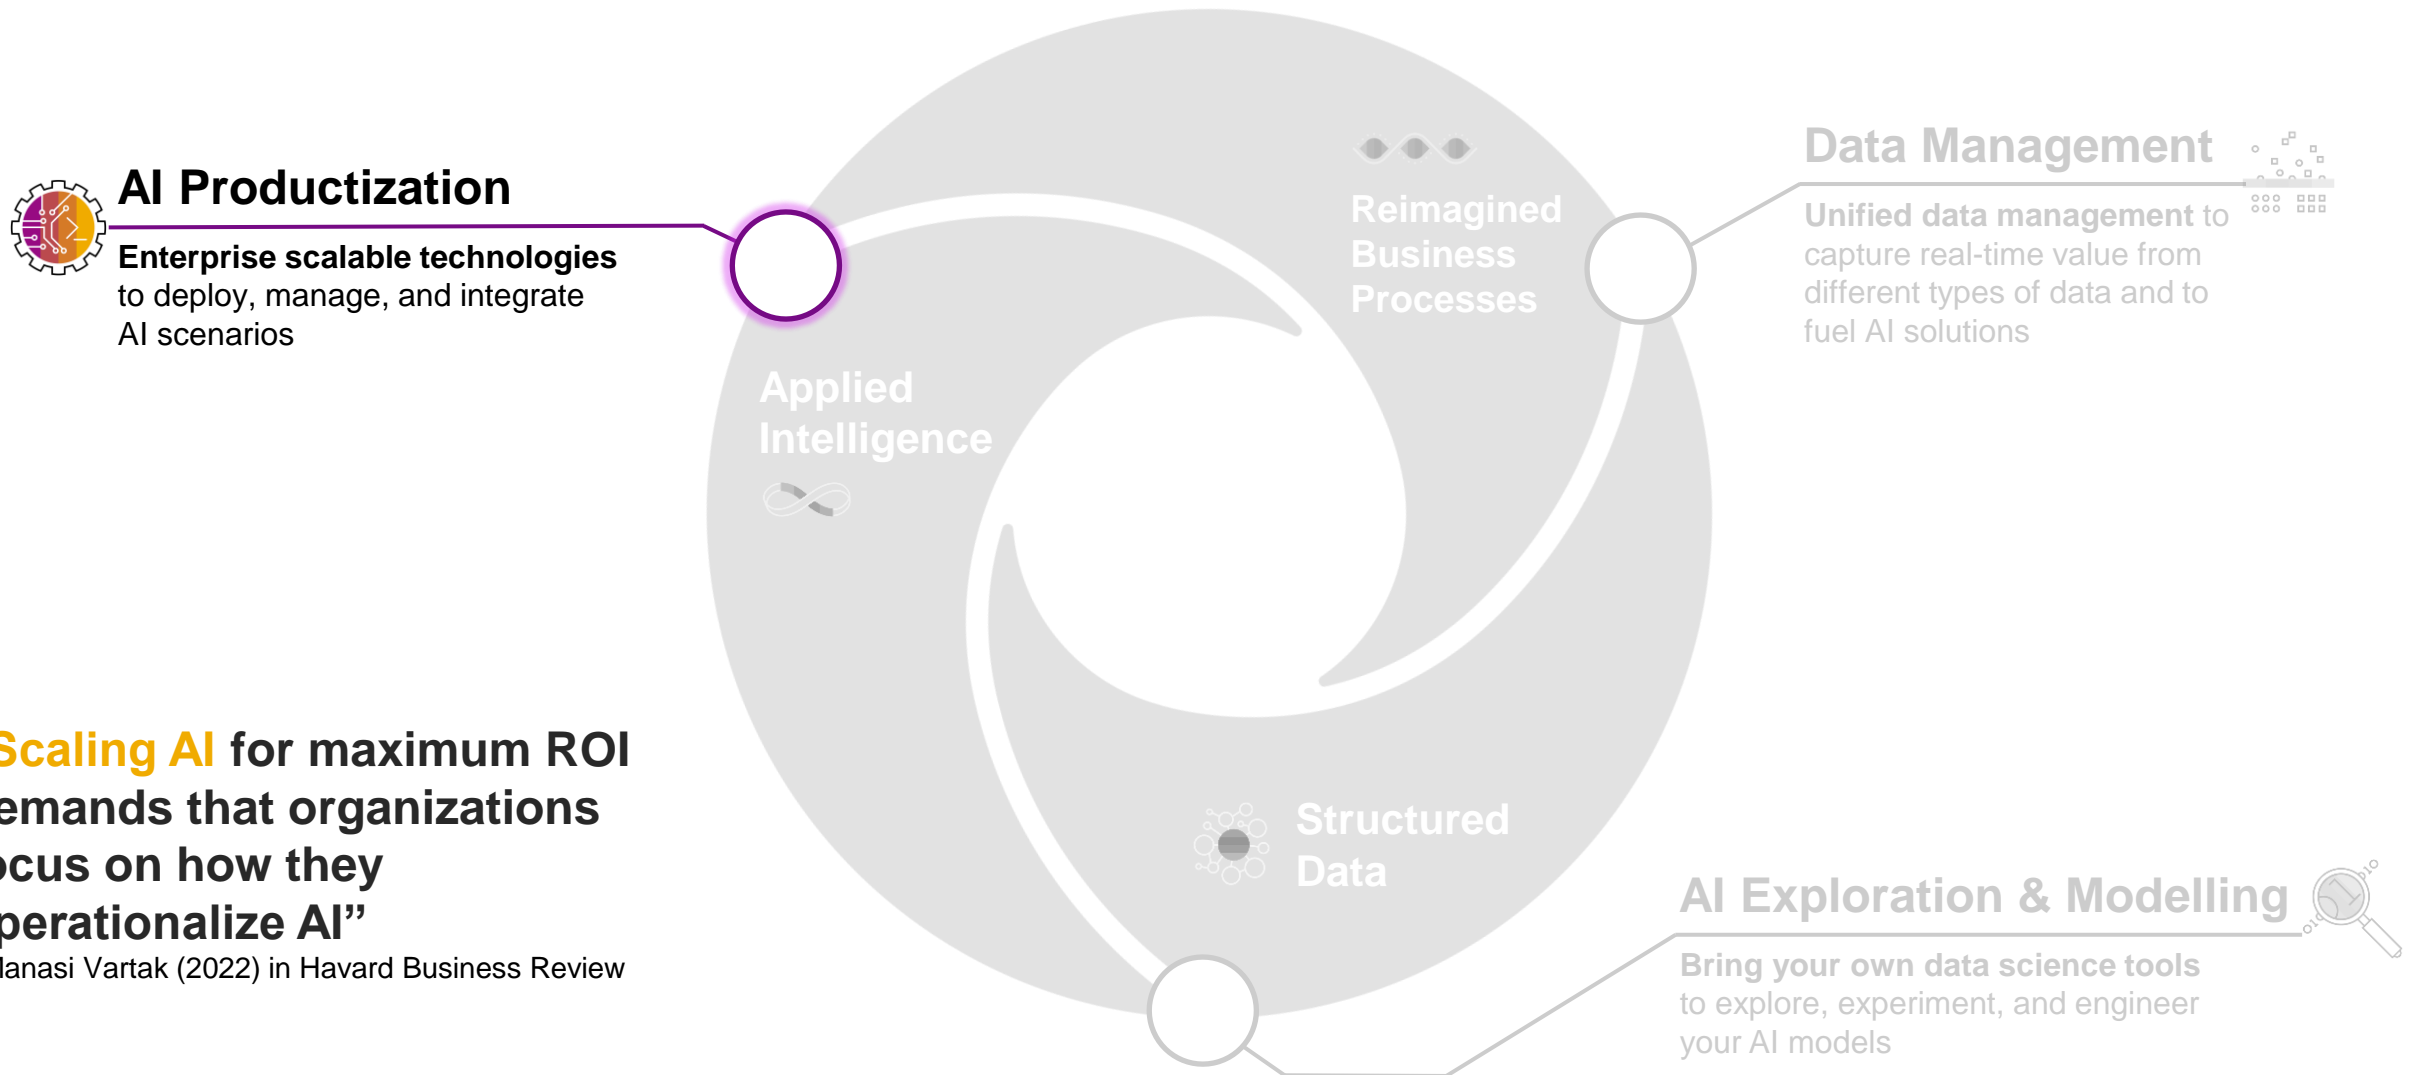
AI Productization

Enterprise scalable technologies to deploy, manage, and integrate AI scenarios

Data Management

Unified data management to capture real-time value from different types of data and to fuel AI solutions

Reimagined Business Processes

Applied Intelligence

Structured Data

AI Exploration & Modelling

Bring your own data science tools to explore, experiment, and engineer your AI models

Scaling AI for maximum ROI emands that organizations ocus on how they perationalize AI”

lanasi Vartak (2022) in Havard Business Review